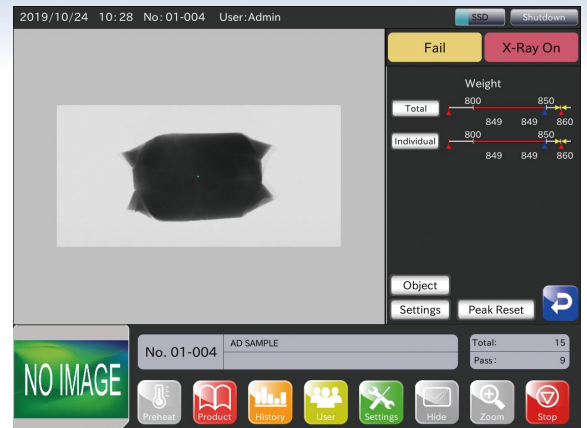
2019/10/24 10:28 No:01-004 User:Admin

SSD Shutdown

Fail

X-Ray On

Weight

Total 800 850 849 849 860

Individual 800 850 849 849 860

Object

Settings

Peak Reset

NO IMAGE

No. 01-004

AD SAMPLE

Total: 15

Pass: 9

Preheat

Product

History

User

Settings

Hide

Zoom

Stop